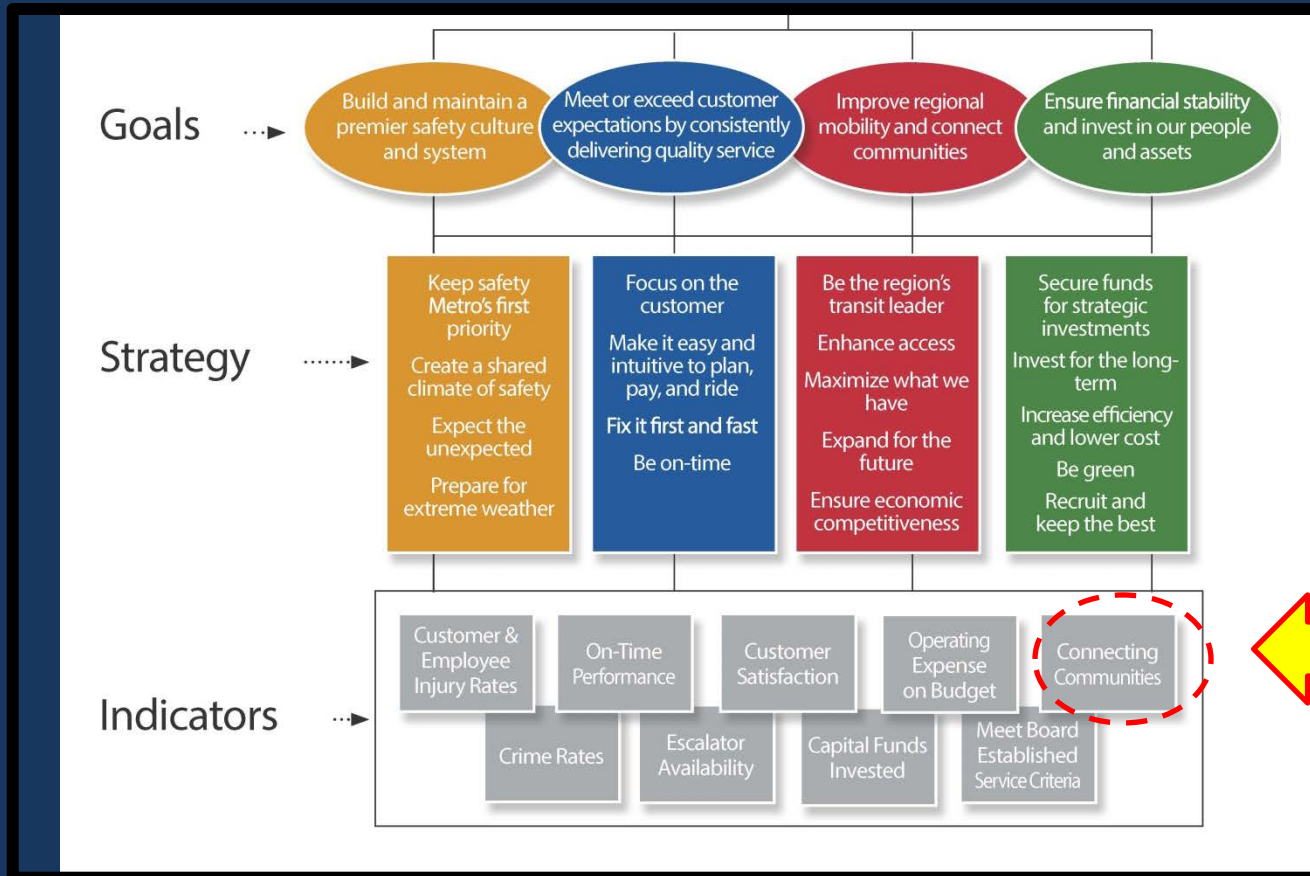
Goals

Build and maintain a premier safety culture and system

Meet or exceed customer expectations by consistently delivering quality service

Improve regional mobility and connect communities

Ensure financial stability and invest in our people and assets

Strategy

Keep safety Metro's first priority

Create a shared climate of safety

Expect the unexpected

Prepare for extreme weather

Focus on the customer

Make it easy and intuitive to plan, pay, and ride

Fix it first and fast

Be on-time

Be the region's transit leader

Enhance access

Maximize what we have

Expand for the future

Ensure economic competitiveness

Secure funds for strategic investments

Invest for the long-term

Increase efficiency and lower cost

Be green

Recruit and keep the best

Indicators

Customer & Employee Injury Rates

On-Time Performance

Customer Satisfaction

Operating Expense on Budget

Connecting Communities

Crime Rates

Escalator Availability

Capital Funds Invested

Meet Board Established Service Criteria